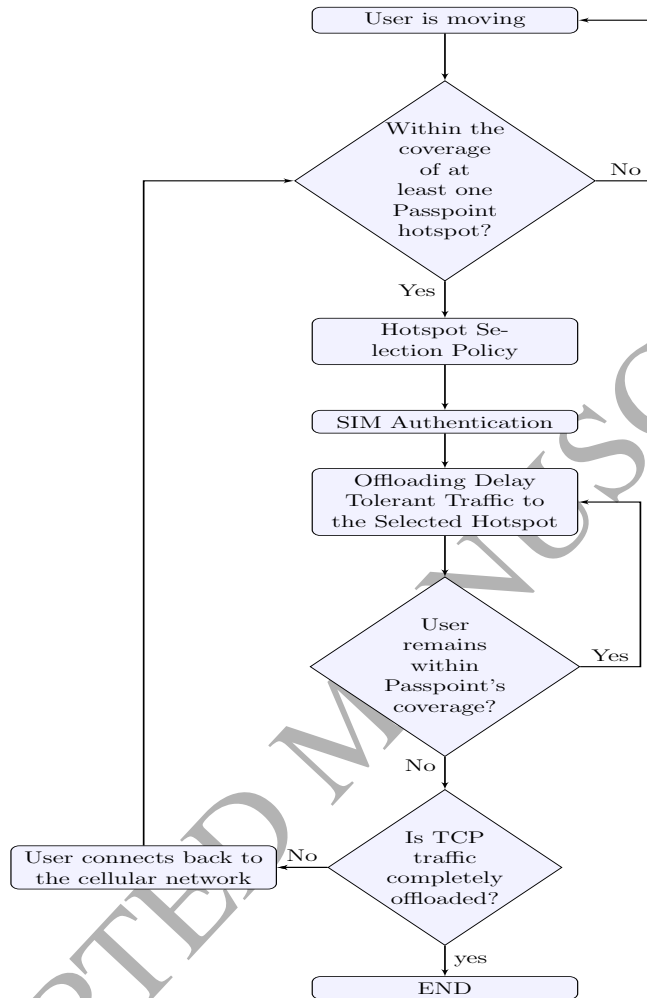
User is moving

Within the coverage of at least one Passpoint hotspot?

No

Yes

Hotspot Selection Policy

SIM Authentication

Offloading Delay Tolerant Traffic to the Selected Hotspot

User remains within Passpoint's coverage?

Yes

No

Is TCP traffic completely offloaded?

No

User connects back to the cellular network

yes

END

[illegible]PTED M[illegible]NUSC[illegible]